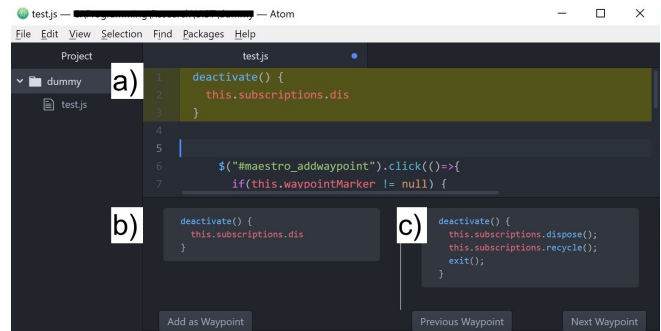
test.js — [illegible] — Atom

File Edit View Selection Find Packages Help

Project

dummy

test.js

test.js

a)

1 deactivate() {
2 this.subscriptions.dis
3 }
4
5
6 $("#maestro_addwaypoint").click(()=>{
7 if(this.waypointMarker != null) {

b)

deactivate() {
this.subscriptions.dis
}

c)

deactivate() {
this.subscriptions.dispose();
this.subscriptions.recycle();
exit();
}

Add as Waypoint

Previous Waypoint

Next Waypoint